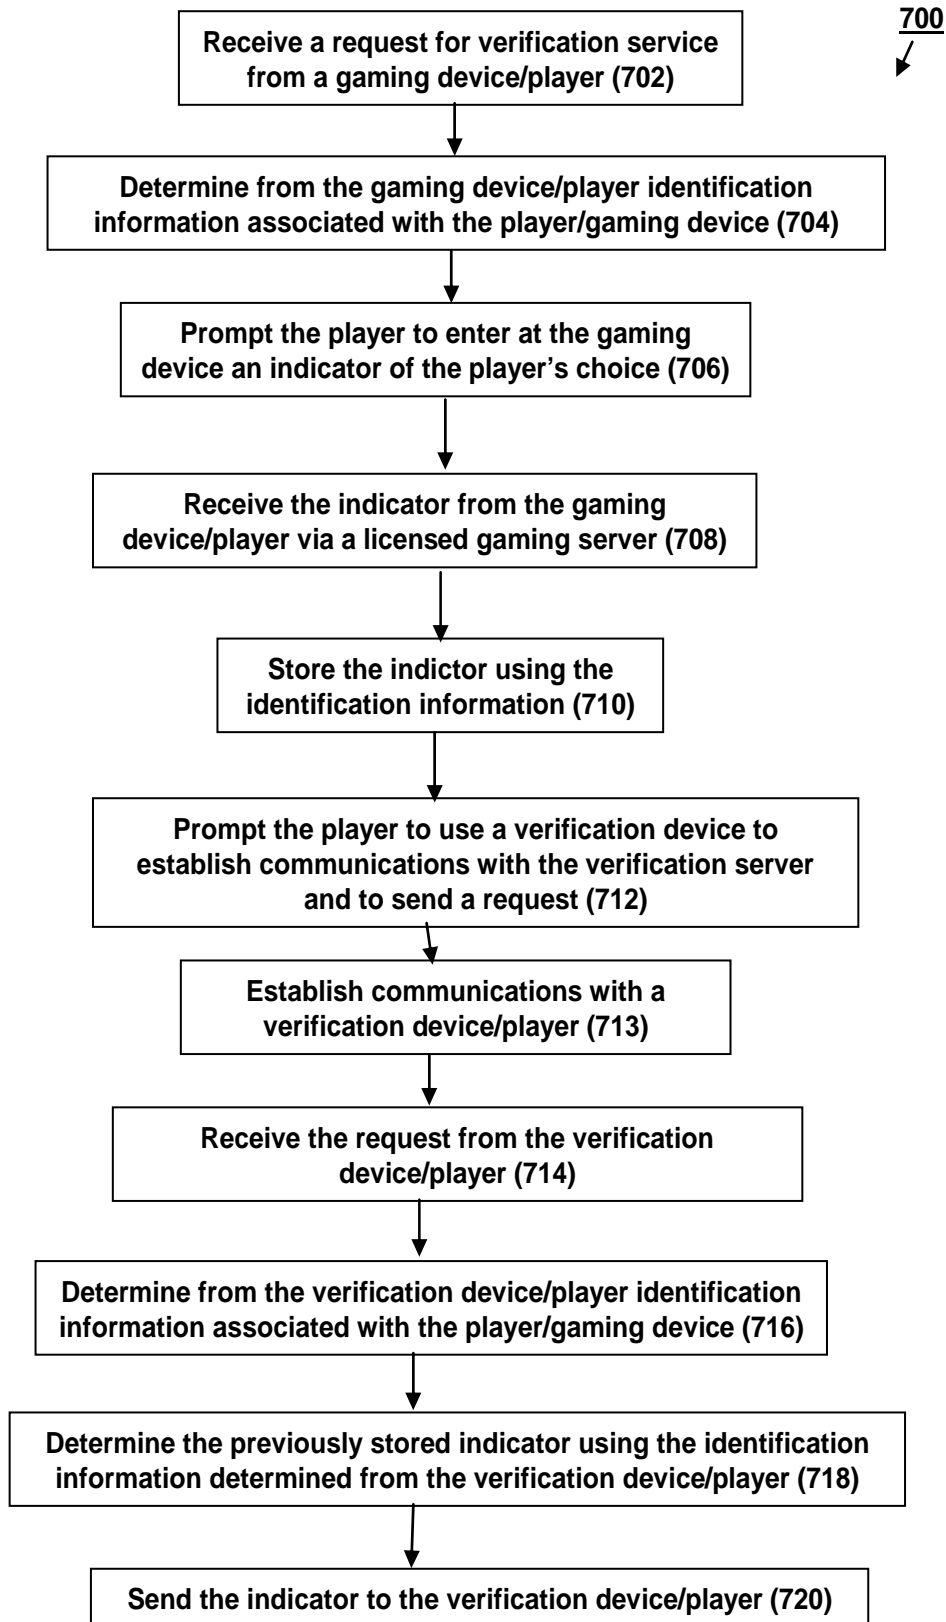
700

Receive a request for verification service from a gaming device/player (702)

Determine from the gaming device/player identification information associated with the player/gaming device (704)

Prompt the player to enter at the gaming device an indicator of the player's choice (706)

Receive the indicator from the gaming device/player via a licensed gaming server (708)

Store the indictor using the identification information (710)

Prompt the player to use a verification device to establish communications with the verification server and to send a request (712)

Establish communications with a verification device/player (713)

Receive the request from the verification device/player (714)

Determine from the verification device/player identification information associated with the player/gaming device (716)

Determine the previously stored indicator using the identification information determined from the verification device/player (718)

Send the indicator to the verification device/player (720)